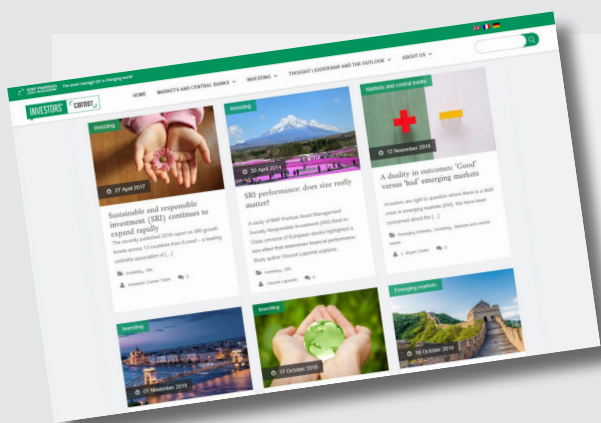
BNP PARIBAS ASSET MANAGEMENT The asset manager for a changing world

INVESTORS' corner

HOME MARKETS AND CENTRAL BANKS INVESTING THOUGHT LEADERSHIP AND THE OUTLOOK ABOUT US

Investing

07 April 2017

Sustainable and responsible investment (SRI) continues to expand rapidly

The recently published 2016 report on SRI growth trends across 13 countries from Eurosif – a leading umbrella association of [...]

Investing, SRI

Investors' Corner Team

Investing

30 April 2014

SRI performance: does size really matter?

A study of BNP Paribas Asset Management Socially Responsible Investment (SRI) fitted to Citeo universe of European stocks highlighted a size effect that determines financial performance. Study author Vincent Laporte explains.

Investing, SRI

Vincent Laporte

Markets and central banks

12 November 2015

A duality in outcomes: 'Good' versus 'bad' emerging markets

Investors are right to question where there is a debt crisis in emerging markets (EM). We have been concerned about the [...]

Emerging markets, Investing, Markets and central banks

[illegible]

Investing

07 November 2018

Investing

17 October 2018

Emerging markets

16 October 2018